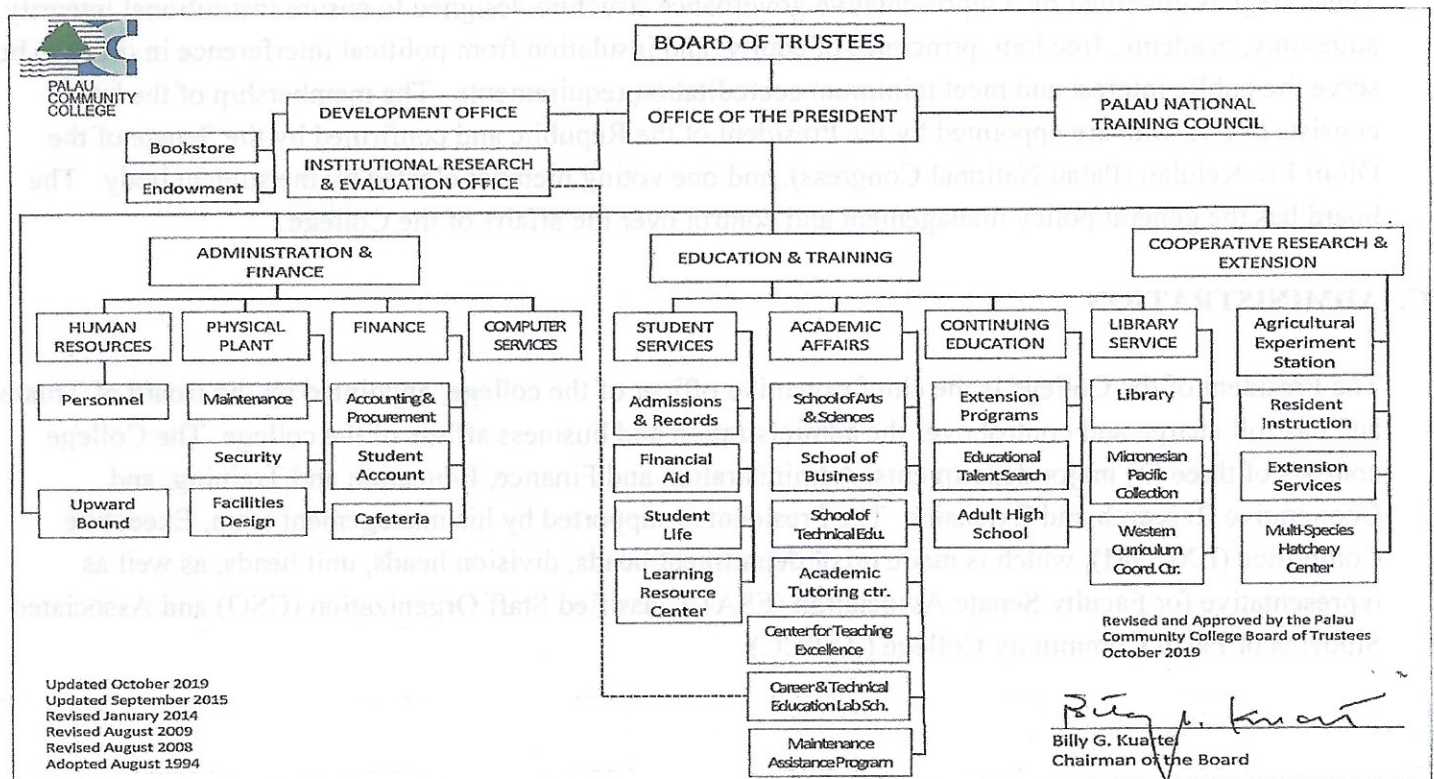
PALAU COMMUNITY COLLEGE

BOARD OF TRUSTEES

DEVELOPMENT OFFICE

OFFICE OF THE PRESIDENT

PALAU NATIONAL TRAINING COUNCIL

Bookstore

Endowment

INSTITUTIONAL RESEARCH & EVALUATION OFFICE

ADMINISTRATION & FINANCE

EDUCATION & TRAINING

COOPERATIVE RESEARCH & EXTENSION

HUMAN RESOURCES

PHYSICAL PLANT

FINANCE

COMPUTER SERVICES

STUDENT SERVICES

ACADEMIC AFFAIRS

CONTINUING EDUCATION

LIBRARY SERVICE

Agricultural Experiment Station

Personnel

Maintenance

Security

Facilities Design

Accounting & Procurement

Student Account

Cafeteria

Upward Bound

Admissions & Records

Financial Aid

Student Life

Learning Resource Center

School of Arts & Sciences

School of Business

School of Technical Edu.

Academic Tutoring ctr.

Center for Teaching Excellence

Career & Technical Education Lab Sch.

Maintenance Assistance Program

Extension Programs

Educational Talent Search

Adult High School

Library

Micronesian Pacific Collection

Western Curriculum Coord. Ctr.

Resident Instruction

Extension Services

Multi-Species Hatchery Center

Revised and Approved by the Palau Community College Board of Trustees October 2019

Updated October 2019
Updated September 2015
Revised January 2014
Revised August 2009
Revised August 2008
Adopted August 1994

Billy G. Kuartei
Billy G. Kuartei
Chairman of the Board